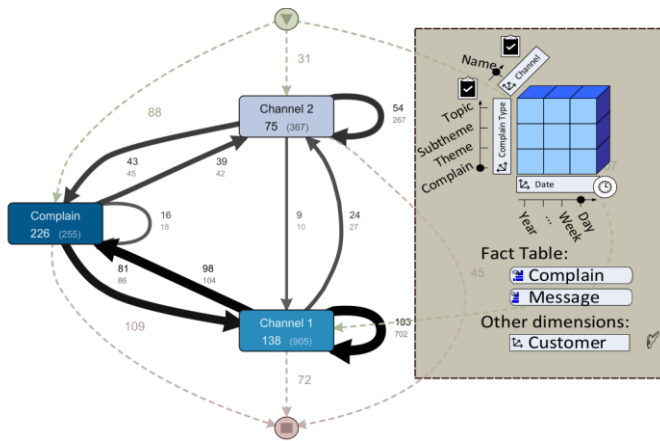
31

88

Channel 2
75 (367)

54
267

43
45

39
42

Complain
226 (255)

16
18

9
10

24
27

81
86

98
104

109

Channel 1
138 (905)

103
702

72

45

Name
Channel

Topic
Subtheme
Theme
Complain

Complain Type

Date

Year
...
Week
Day

Fact Table:
Complain
Message
Other dimensions:
Customer